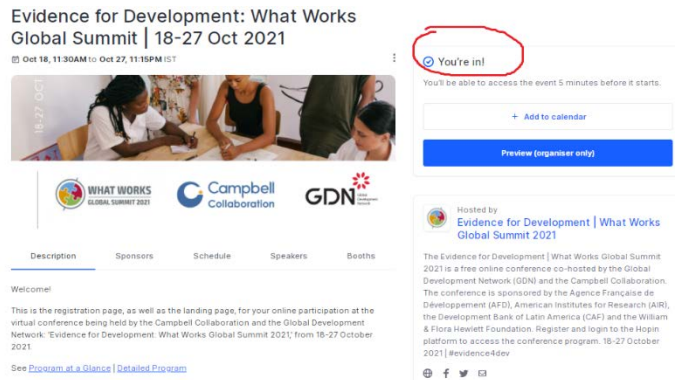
Evidence for Development: What Works Global Summit | 18-27 Oct 2021

Oct 18, 11:30AM to Oct 27, 11:15PM IST

18-27 OCT

WHAT WORKS GLOBAL SUMMIT 2021

Campbell Collaboration

GDN Global Development Network

Description Sponsors Schedule Speakers Booths

Welcome!

This is the registration page, as well as the landing page, for your online participation at the virtual conference being held by the Campbell Collaboration and the Global Development Network: 'Evidence for Development: What Works Global Summit 2021,' from 18-27 October 2021.

See Program at a Glance | Detailed Program

You're in!

You'll be able to access the event 5 minutes before it starts.

+ Add to calendar

Preview (organiser only)

Hosted by

Evidence for Development | What Works Global Summit 2021

The Evidence for Development | What Works Global Summit 2021 is a free online conference co-hosted by the Global Development Network (GDN) and the Campbell Collaboration. The conference is sponsored by the Agence Française de Développement (AFD), American Institutes for Research (AIR), the Development Bank of Latin America (CAF) and the William & Flora Hewlett Foundation. Register and login to the Hopin platform to access the conference program. 18-27 October 2021 | #evidence4dev